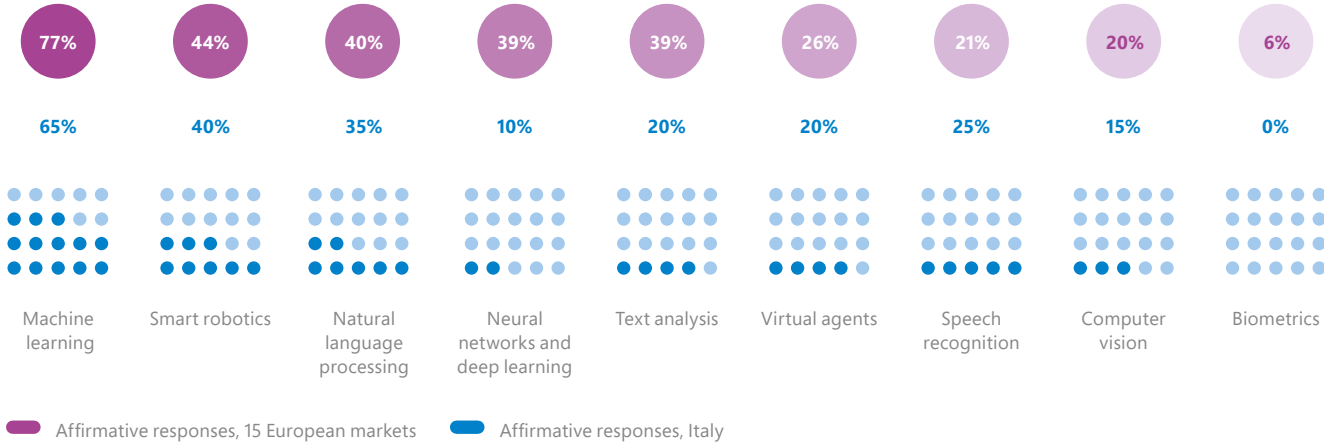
| 77% | 44% | 40% | 39% | 39% | 26% | 21% | 20% | 6% |
|---|---|---|---|---|---|---|---|---|
| 65% | 40% | 35% | 10% | 20% | 20% | 25% | 15% | 0% |
| Machine learning | Smart robotics | Natural language processing | Neural networks and deep learning | Text analysis | Virtual agents | Speech recognition | Computer vision | Biometrics |

Affirmative responses, 15 European markets

Affirmative responses, Italy